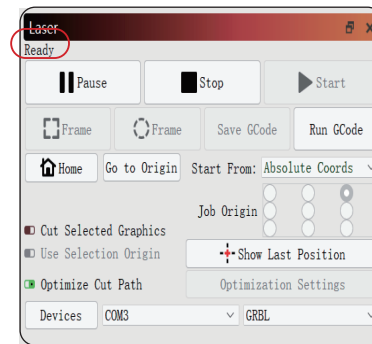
Laser
Ready

Pause
Stop
Start

Frame
Frame
Save GCode
Run GCode

Home
Go to Origin
Start From: Absolute Coords

Job Origin

Cut Selected Graphics
Use Selection Origin
Show Last Position

Optimize Cut Path
Optimization Settings

Devices
COM3
GRBL